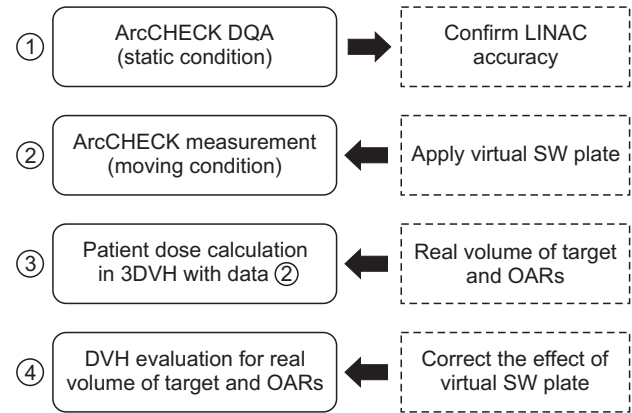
①
ArcCHECK DQA (static condition)

Confirm LINAC accuracy

②
ArcCHECK measurement (moving condition)

Apply virtual SW plate

③
Patient dose calculation in 3DVH with data ②

Real volume of target and OARs

④
DVH evaluation for real volume of target and OARs

Correct the effect of virtual SW plate